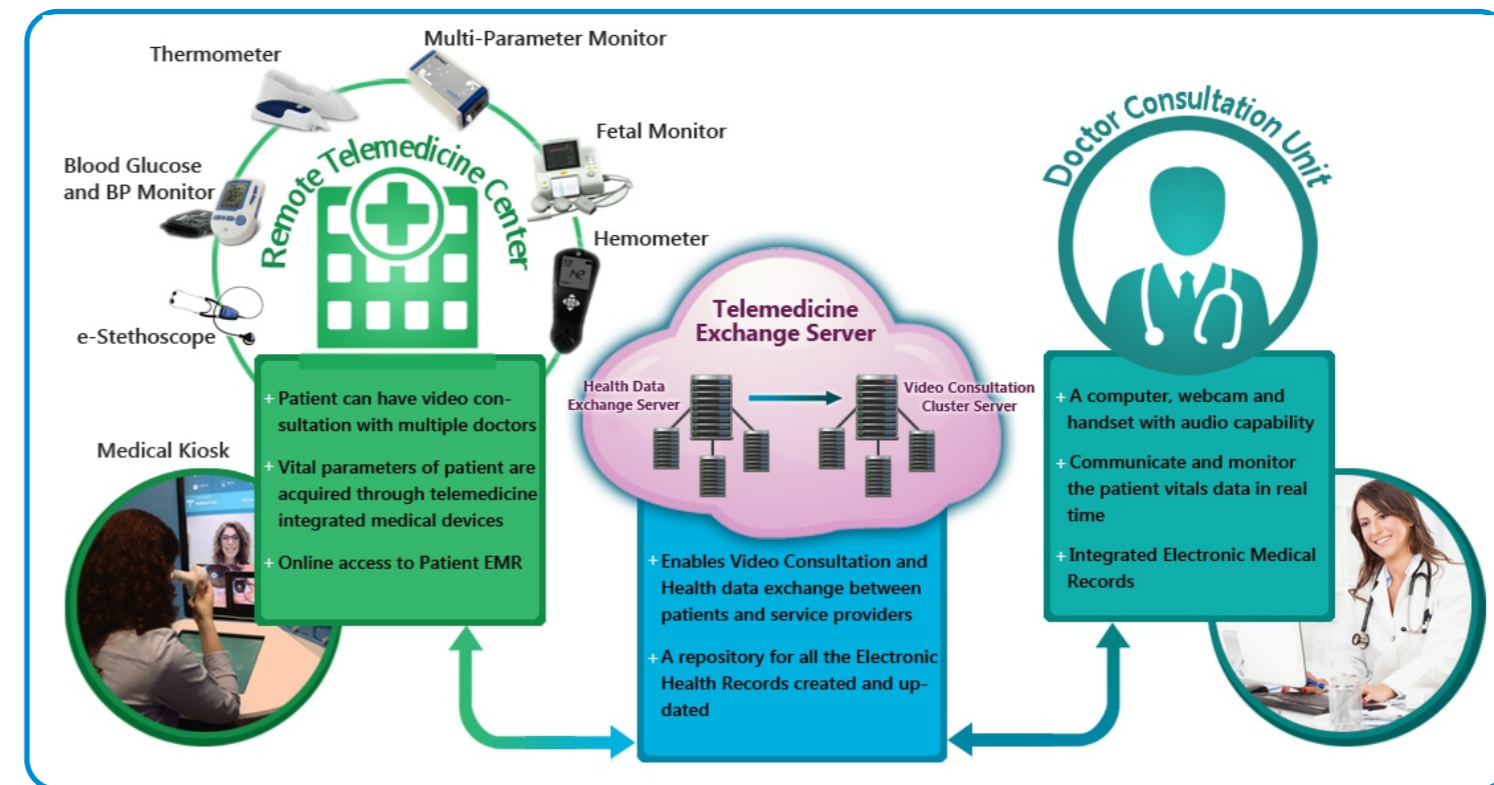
Thermometer

Multi-Parameter Monitor

Fetal Monitor

Blood Glucose and BP Monitor

Remote Telemedicine Center

Hemometer

e-Stethoscope

Medical Kiosk

+ Patient can have video consultation with multiple doctors

+ Vital parameters of patient are acquired through telemedicine integrated medical devices

+ Online access to Patient EMR

Telemedicine Exchange Server

Health Data Exchange Server

Video Consultation Cluster Server

+ Enables Video Consultation and Health data exchange between patients and service providers

+ A repository for all the Electronic Health Records created and updated

Doctor Consultation Unit

+ A computer, webcam and handset with audio capability

+ Communicate and monitor the patient vitals data in real time

+ Integrated Electronic Medical Records